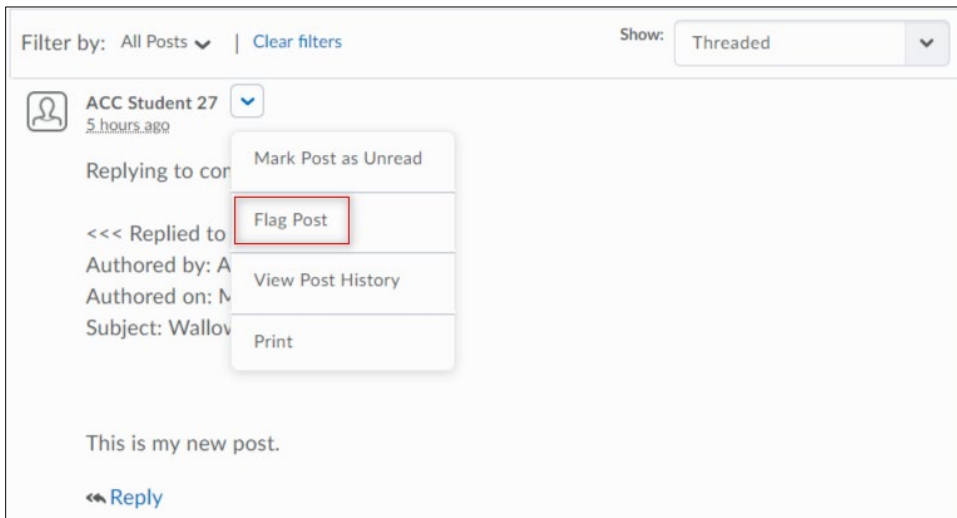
Filter by: All Posts | Clear filters

Show: Threaded

ACC Student 27
5 hours ago

Replying to cor

<<< Replied to
Authored by: A
Authored on: M
Subject: Wallov

Mark Post as Unread

Flag Post

View Post History

Print

This is my new post.

Reply